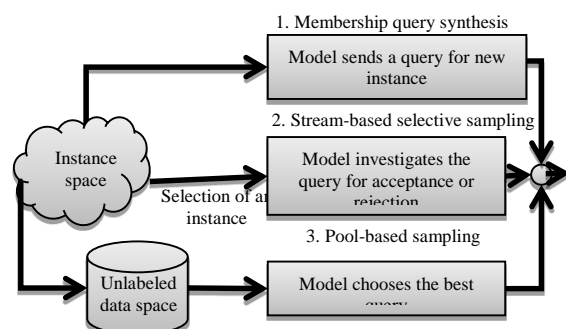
1. Membership query synthesis

Model sends a query for new instance

2. Stream-based selective sampling

Instance space

Model investigates the query for acceptance or rejection

Selection of a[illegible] instance

3. Pool-based sampling

Unlabeled data space

Model chooses the best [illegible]